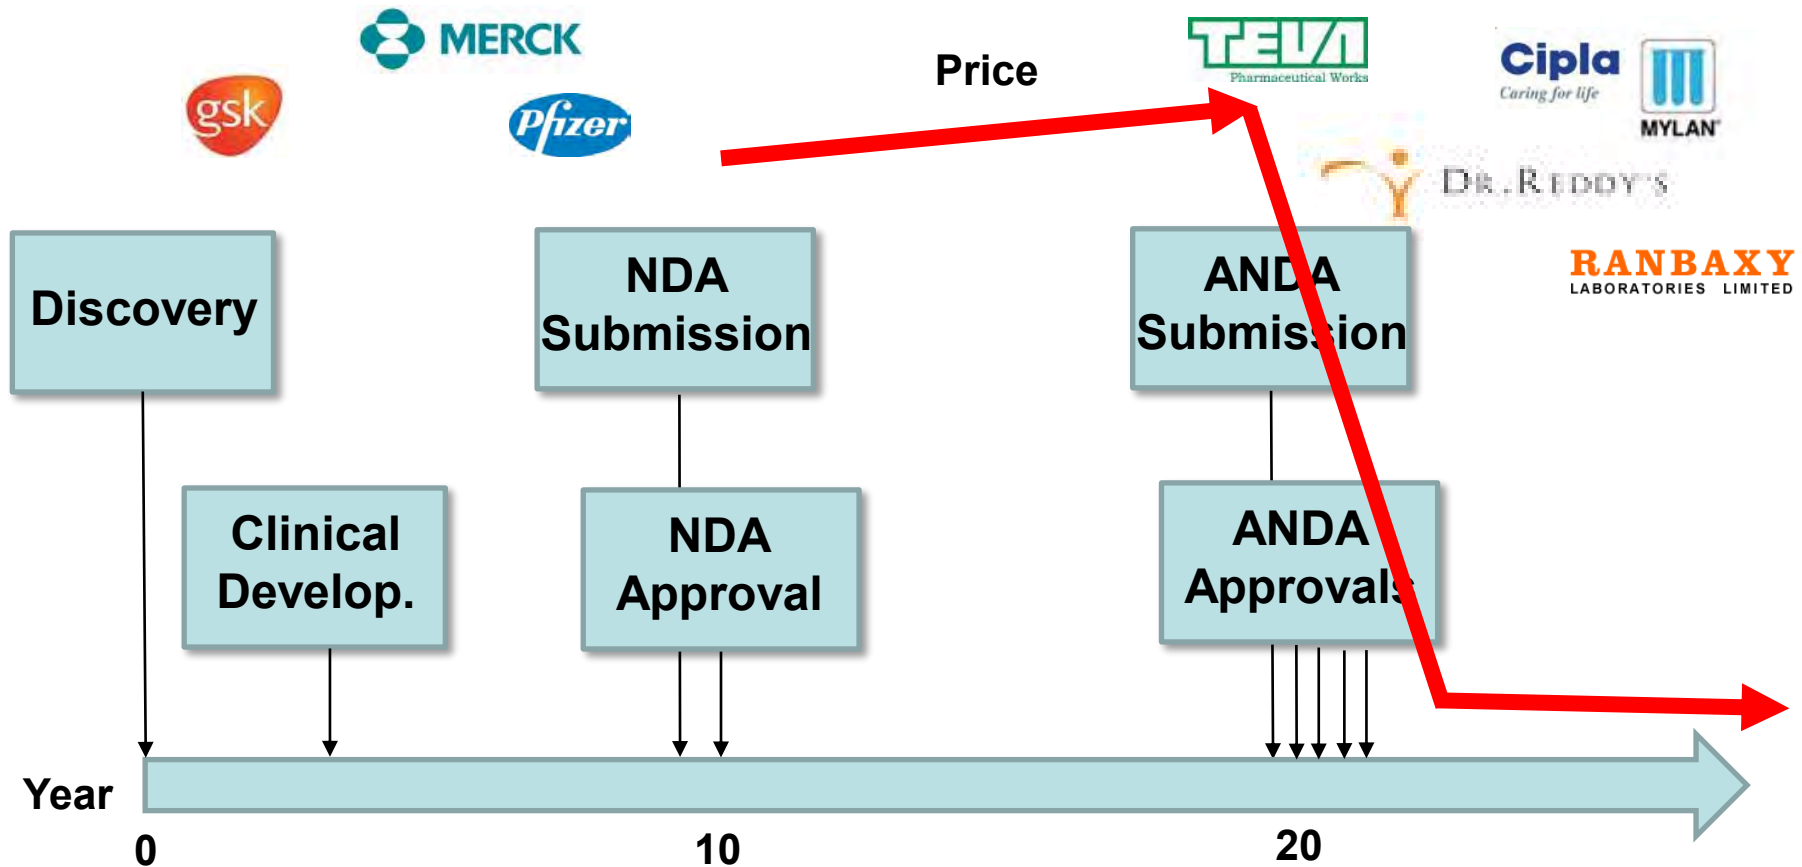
MERCK

gsk

Pfizer

Price

TEVA
Pharmaceutical Works

Cipla
Caring for life

MYLAN

DR. REDDY'S

RANBAXY
LABORATORIES LIMITED

Discovery

NDA Submission

ANDA Submission

Clinical Develop.

NDA Approval

ANDA Approvals

Year

0

10

20